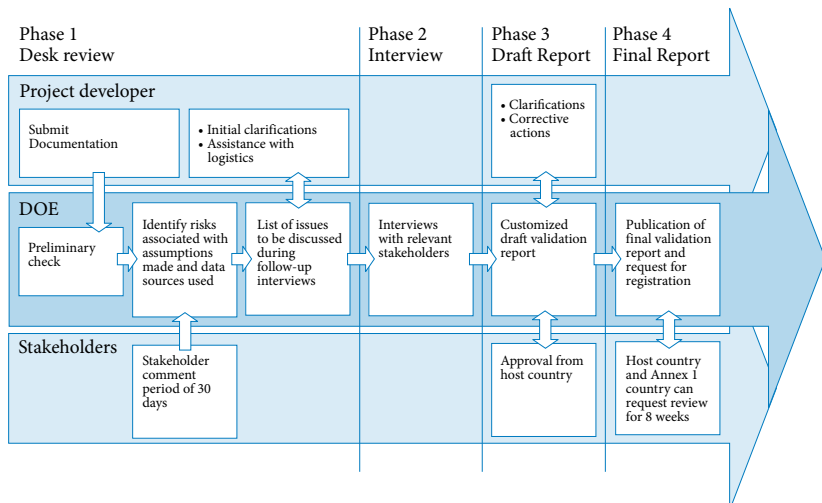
Phase 1
Desk review

Phase 2
Interview

Phase 3
Draft Report

Phase 4
Final Report

Project developer

Submit Documentation

• Initial clarifications
• Assistance with logistics

• Clarifications
• Corrective actions

DOE

Preliminary check

Identify risks associated with assumptions made and data sources used

List of issues to be discussed during follow-up interviews

Interviews with relevant stakeholders

Customized draft validation report

Publication of final validation report and request for registration

Stakeholders

Stakeholder comment period of 30 days

Approval from host country

Host country and Annex 1 country can request review for 8 weeks